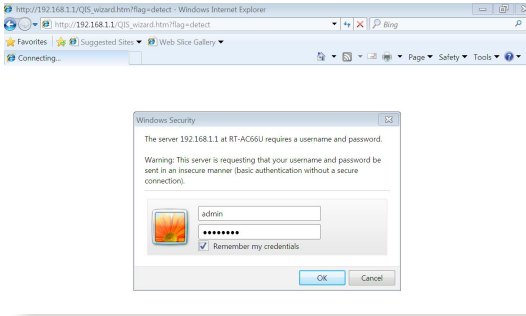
http://192.168.1.1/QIS_wizard.htm?flag=detect - Windows Internet Explorer

http://192.168.1.1/QIS_wizard.htm?flag=detect

Bing

Favorites | Suggested Sites ▼ | Web Slice Gallery ▼

Connecting...

Page ▼ Safety ▼ Tools ▼

Windows Security

The server 192.168.1.1 at RT-AC66U requires a username and password.

Warning: This server is requesting that your username and password be sent in an insecure manner (basic authentication without a secure connection).

admin

••••••••

Remember my credentials

OK | Cancel